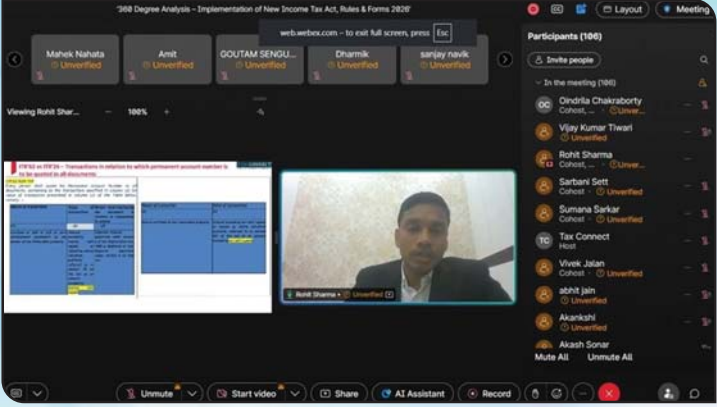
"360 Degree Analysis - Implementation of New Income Tax Act, Rules & Forms 2026"

web.webex.com - to exit full screen, press Esc

Layout

Meeting

Mahek Nahata
Unverified

Amit
Unverified

GOUTAM SENGU...
Unverified

Dharmik
Unverified

sanjay navik
Unverified

Viewing Rohit Shar...

100%

Participants (106)

Invite people

In the meeting (106)

Oindrila Chakraborty
Cohost, ... Unver...

Vijay Kumar Tiwari
Unverified

Rohit Sharma
Cohost, ... Unver...

Sarbani Sett
Cohost Unverified

Sumana Sarkar
Cohost Unverified

Tax Connect
Host

Vivek Jalan
Cohost Unverified

abhit jain
Unverified

Akankshi
Unverified

Akash Sonar

Mute All

Unmute All

ITR'62 vs ITR'26 - Transactions in relation to which permanent account number is to be quoted in all documents

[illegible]

Rohit Sharma Unverified

Unmute

Start video

Share

AI Assistant

Record